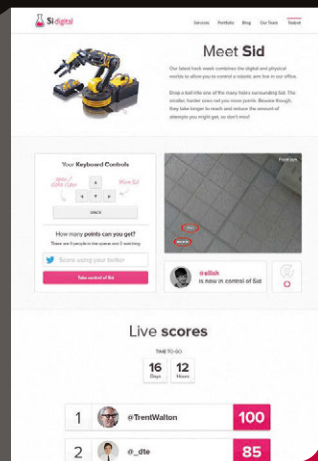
Si digital

Services Portfolio Blog Our Team Contact

Meet Sid

Our latest hack week combines the digital and physical worlds to allow you to control a robotic arm live in our office.

Drop a ball into one of the many holes surrounding Sid. The smaller, harder ones net you more points. Beware though, they take longer to reach and reduce the amount of attempts you might get, so don't miss!

Your Keyboard Controls

SPACE

How many points can you get?

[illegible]

Score using your twitter

Take control of Sid

Front cam

@ellish
is now in control of Sid

Live scores

TIME TO GO

16 Days
12 Hours

1 @TrentWalton 100

2 @_dte 85